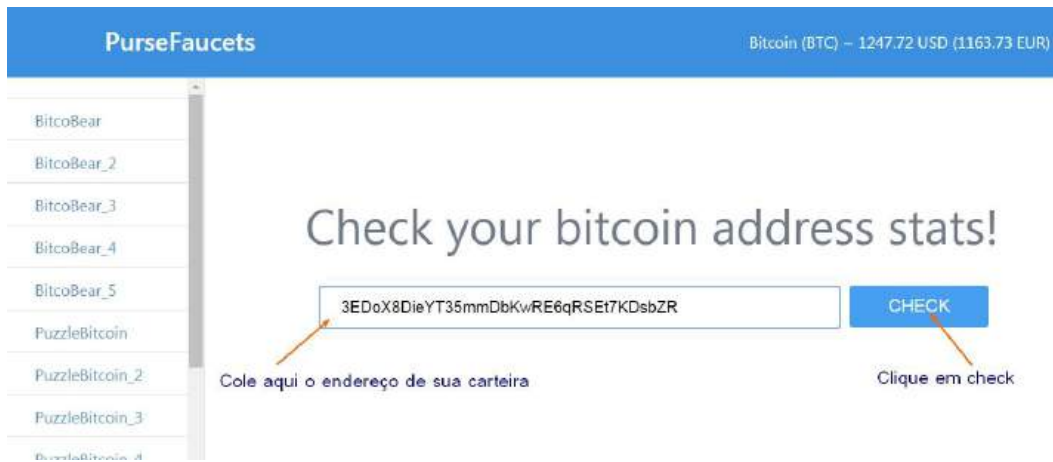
PurseFaucets

Bitcoin (BTC) – 1247.72 USD (1163.73 EUR)

BitcoBear

BitcoBear_2

BitcoBear_3

BitcoBear_4

BitcoBear_5

PuzzleBitcoin

PuzzleBitcoin_2

PuzzleBitcoin_3

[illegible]

Check your bitcoin address stats!

3EDoX8DieYT35mmDbKwRE6qRSEt7KDsbZR

CHECK

Cole aqui o endereço de sua carteira

Clique em check